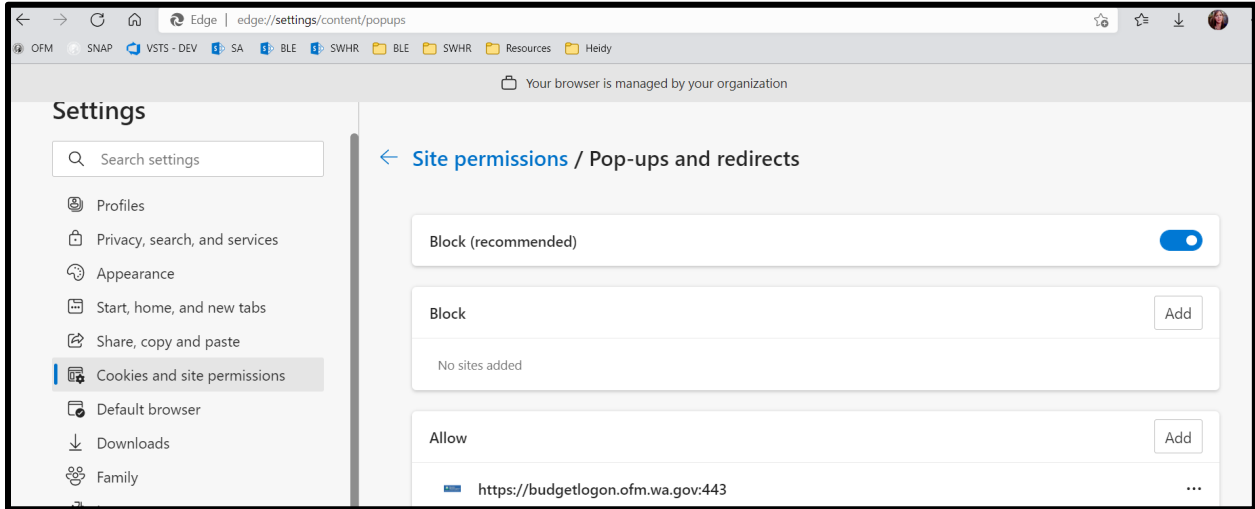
Edge | edge://settings/content/popups

OFM SNAP VSTS - DEV SA BLE SWHR BLE SWHR Resources Heidy

Your browser is managed by your organization

Settings

Search settings

Profiles
Privacy, search, and services
Appearance
Start, home, and new tabs
Share, copy and paste
Cookies and site permissions
Default browser
Downloads
Family

← Site permissions / Pop-ups and redirects

Block (recommended)

Block
Add
No sites added

Allow
Add
https://budgetlogon.ofm.wa.gov:443